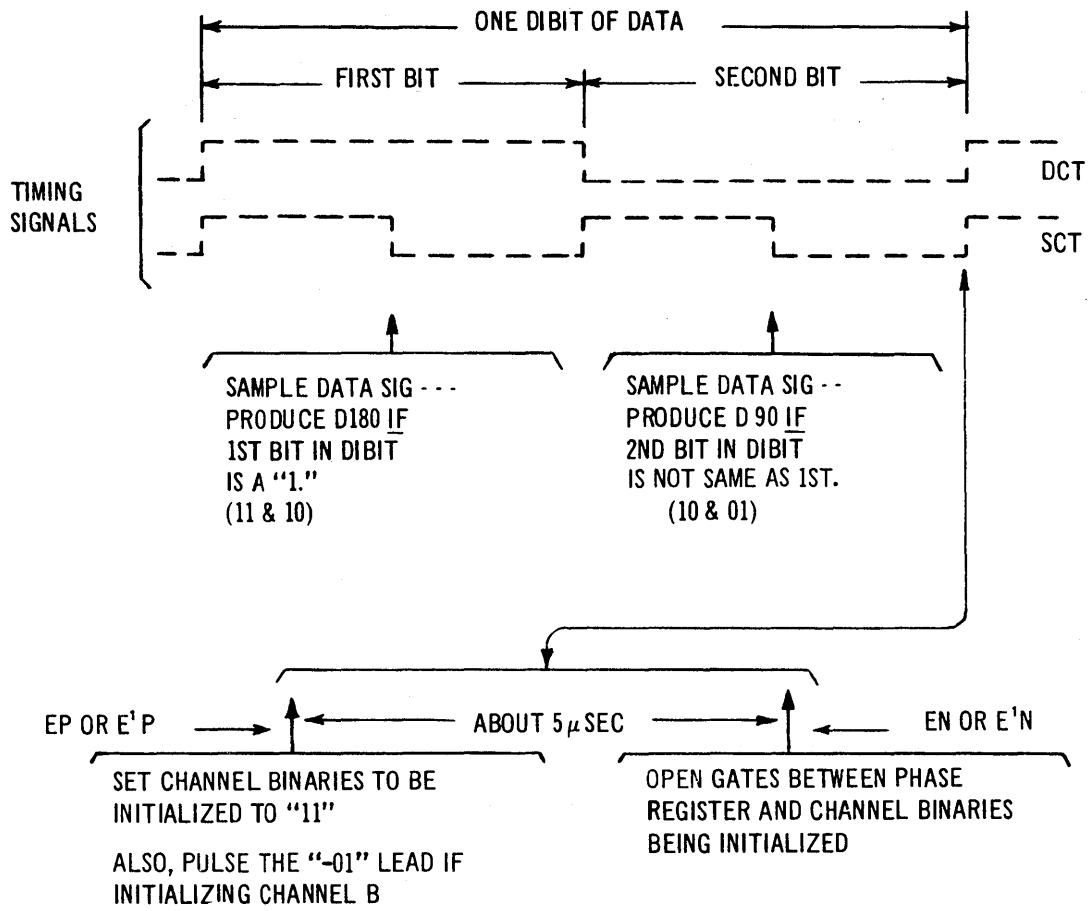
ONE DIBIT OF DATA

FIRST BIT

SECOND BIT

TIMING SIGNALS

DCT

SCT

SAMPLE DATA SIG - - - PRODUCE D180 IF 1ST BIT IN DIBIT IS A "1." (11 & 10)

SAMPLE DATA SIG - - PRODUCE D 90 IF 2ND BIT IN DIBIT IS NOT SAME AS 1ST. (10 & 01)

EP OR E$^1$P

ABOUT 5$\mu$SEC

EN OR E$^1$N

SET CHANNEL BINARIES TO BE INITIALIZED TO "11"

ALSO, PULSE THE "-01" LEAD IF INITIALIZING CHANNEL B

OPEN GATES BETWEEN PHASE REGISTER AND CHANNEL BINARIES BEING INITIALIZED